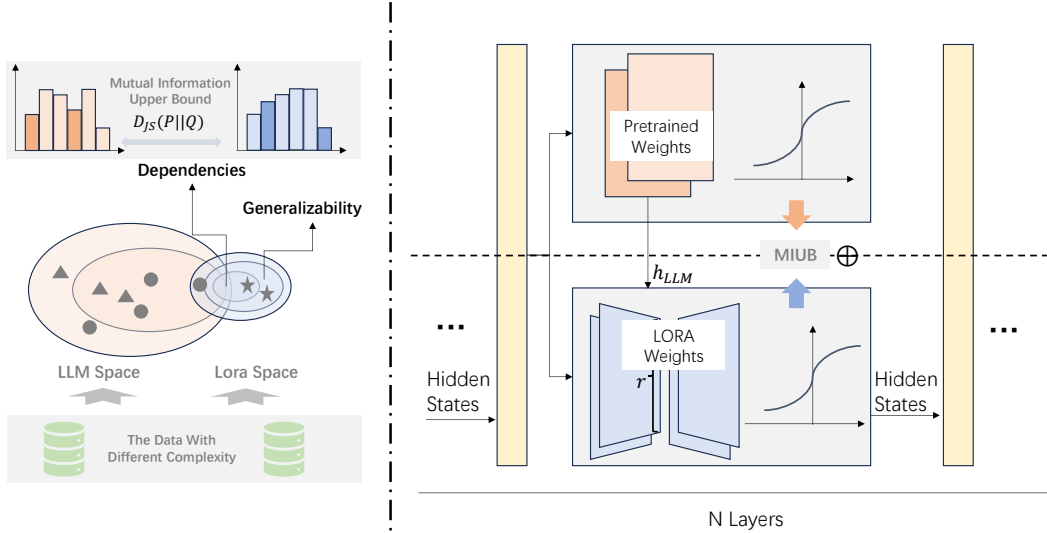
Mutual Information Upper Bound

$D_{JS}(P||Q)$

Dependencies

Generalizability

LLM Space

Lora Space

The Data With Different Complexity

Pretrained Weights

MIUB $\oplus$

$h_{LLM}$

...

LORA Weights

$r$

Hidden States

Hidden States

...

N Layers